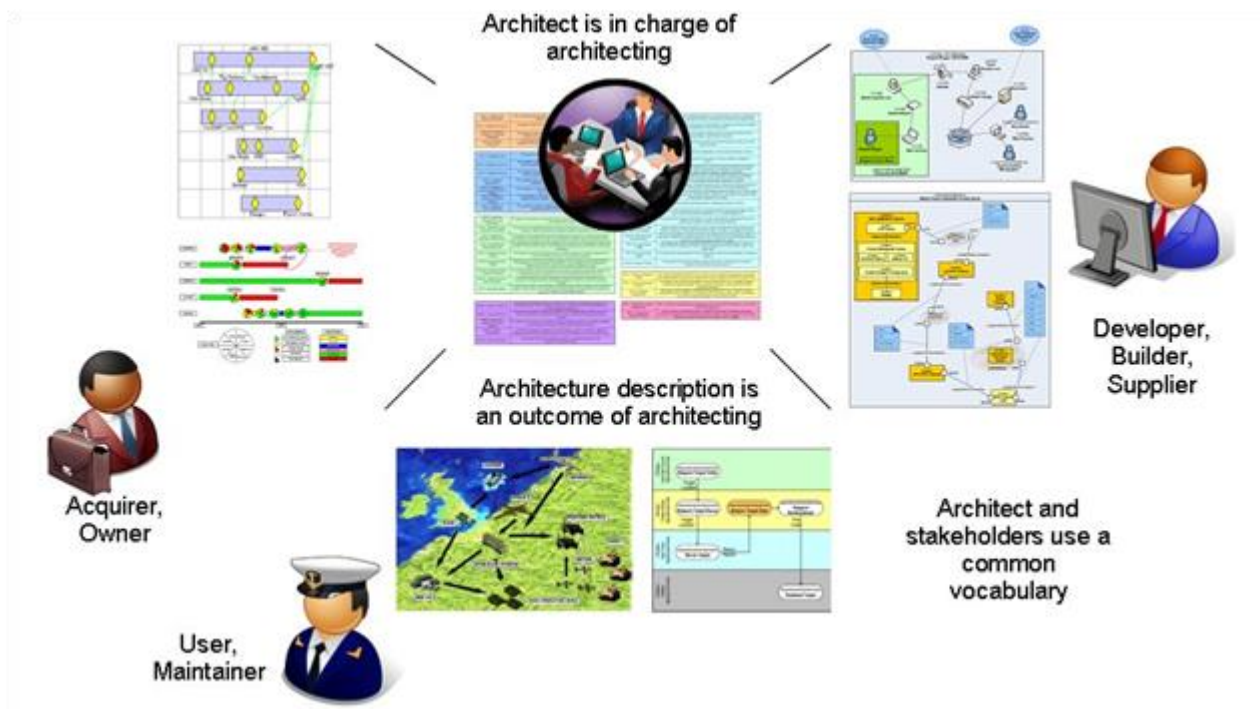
Architect is in charge of architecting

Developer, Builder, Supplier

Architecture description is an outcome of architecting

Acquirer, Owner

Architect and stakeholders use a common vocabulary

User, Maintainer